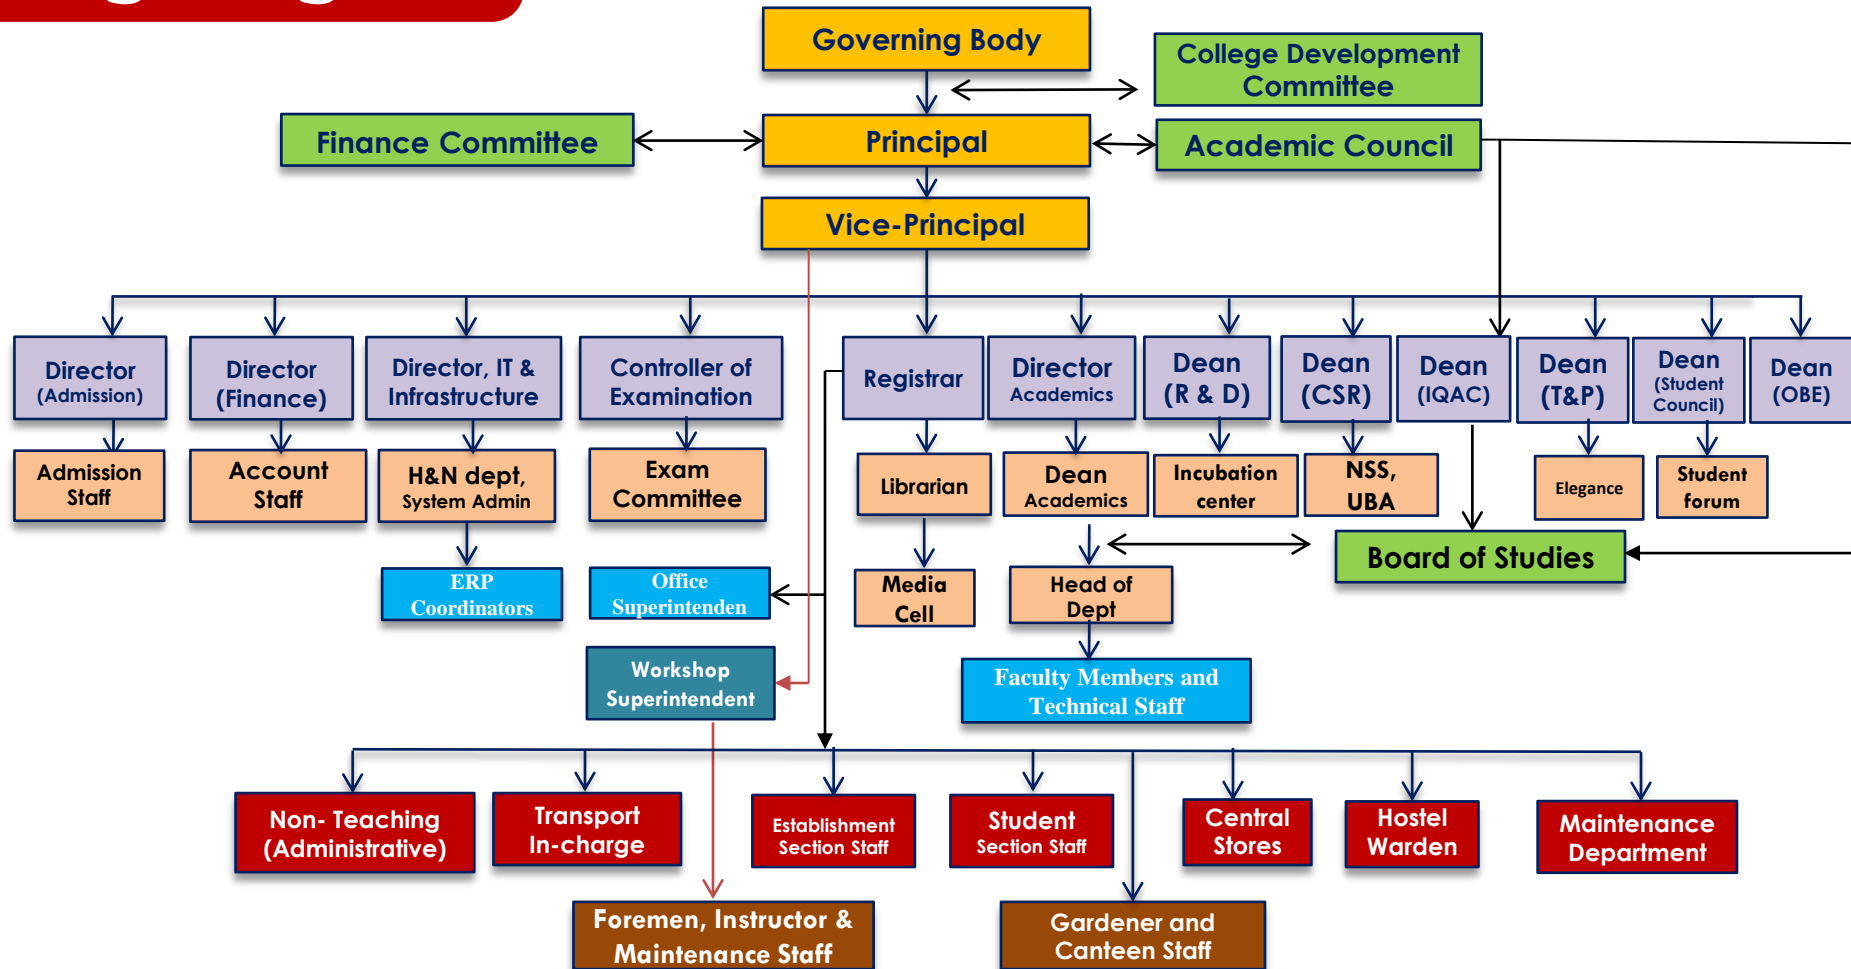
Governing Body

College Development Committee

Finance Committee

Principal

Academic Council

Vice-Principal

Director (Admission)

Director (Finance)

Director, IT & Infrastructure

Controller of Examination

Registrar

Director Academics

Dean (R & D)

Dean (CSR)

Dean (IQAC)

Dean (T&P)

Dean (Student Council)

Dean (OBE)

Admission Staff

Account Staff

H&N dept, System Admin

Exam Committee

Librarian

Dean Academics

Incubation center

NSS, UBA

Elegance

Student forum

ERP Coordinators

Office Superintenden

Media Cell

Head of Dept

Board of Studies

Workshop Superintendent

Faculty Members and Technical Staff

Non- Teaching (Administrative)

Transport In-charge

Establishment Section Staff

Student Section Staff

Central Stores

Hostel Warden

Maintenance Department

Foremen, Instructor & Maintenance Staff

Gardener and Canteen Staff